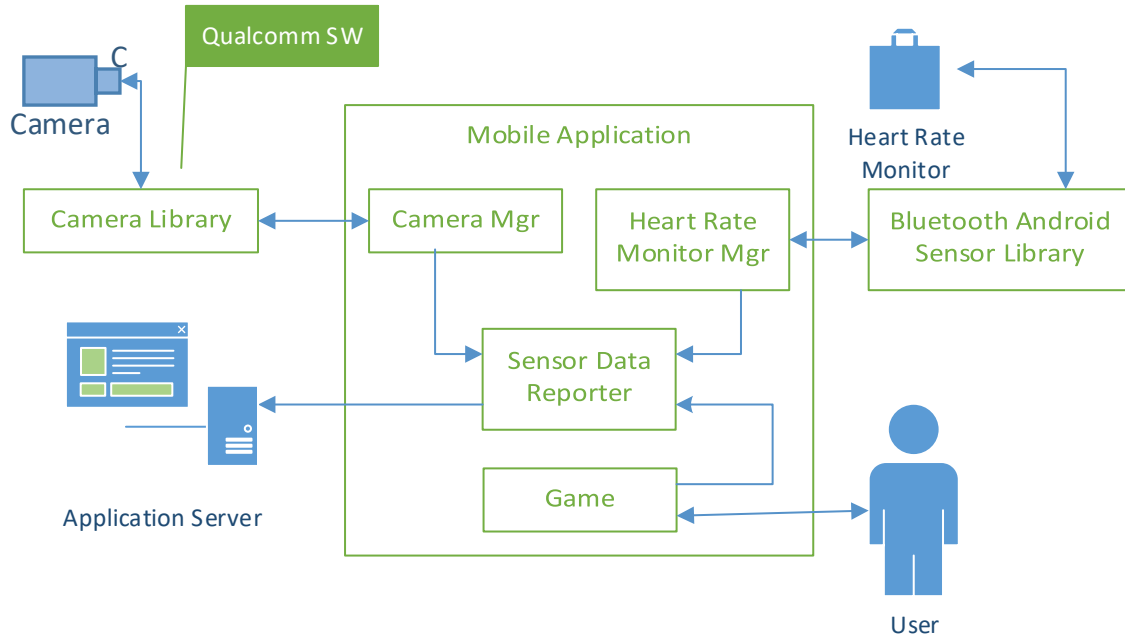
Qualcomm SW

C

Camera

Heart Rate Monitor

Mobile Application

Camera Library

Camera Mgr

Heart Rate Monitor Mgr

Bluetooth Android Sensor Library

Sensor Data Reporter

Game

Application Server

User